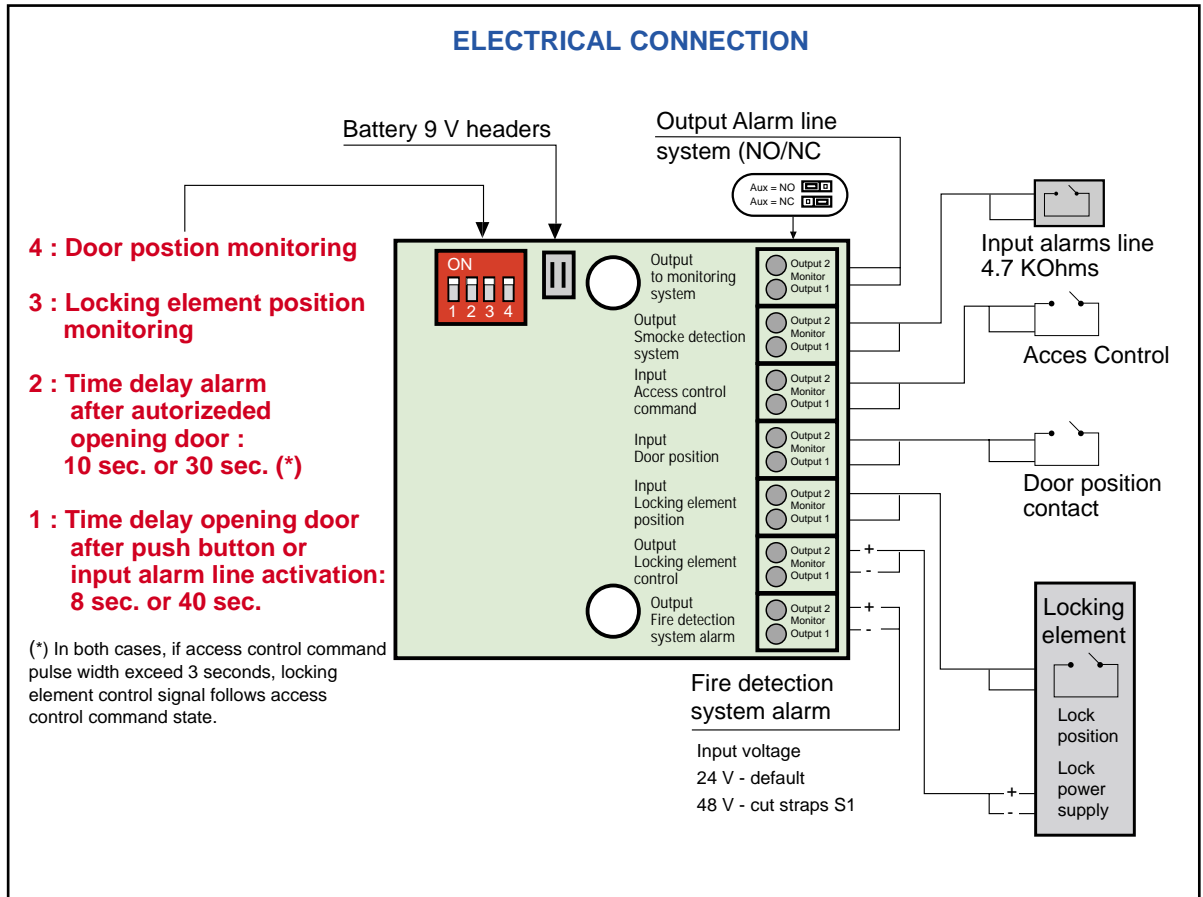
ELECTRICAL CONNECTION

Battery 9 V headers

Output Alarm line system (NO/NC

Aux = NO
Aux = NC

4 : Door postion monitoring

3 : Locking element position monitoring

2 : Time delay alarm after autorizeded opening door : 10 sec. or 30 sec. (*)

1 : Time delay opening door after push button or input alarm line activation: 8 sec. or 40 sec.

(*) In both cases, if access control command pulse width exceed 3 seconds, locking element control signal follows access control command state.

ON
1 2 3 4

Output to monitoring system

Output Smocke detection system

Input Access control command

Input Door position

Input Locking element position

Output Locking element control

Output Fire detection system alarm

Output 2
Monitor
Output 1

Output 2
Monitor
Output 1

Output 2
Monitor
Output 1

Output 2
Monitor
Output 1

Output 2
Monitor
Output 1

Output 2
Monitor
Output 1

Output 2
Monitor
Output 1

+
-
+
-

Input alarms line 4.7 KOhms

Acces Control

Door position contact

Locking element

Lock position

Lock power supply

+
-

Fire detection system alarm

Input voltage
24 V - default
48 V - cut straps S1